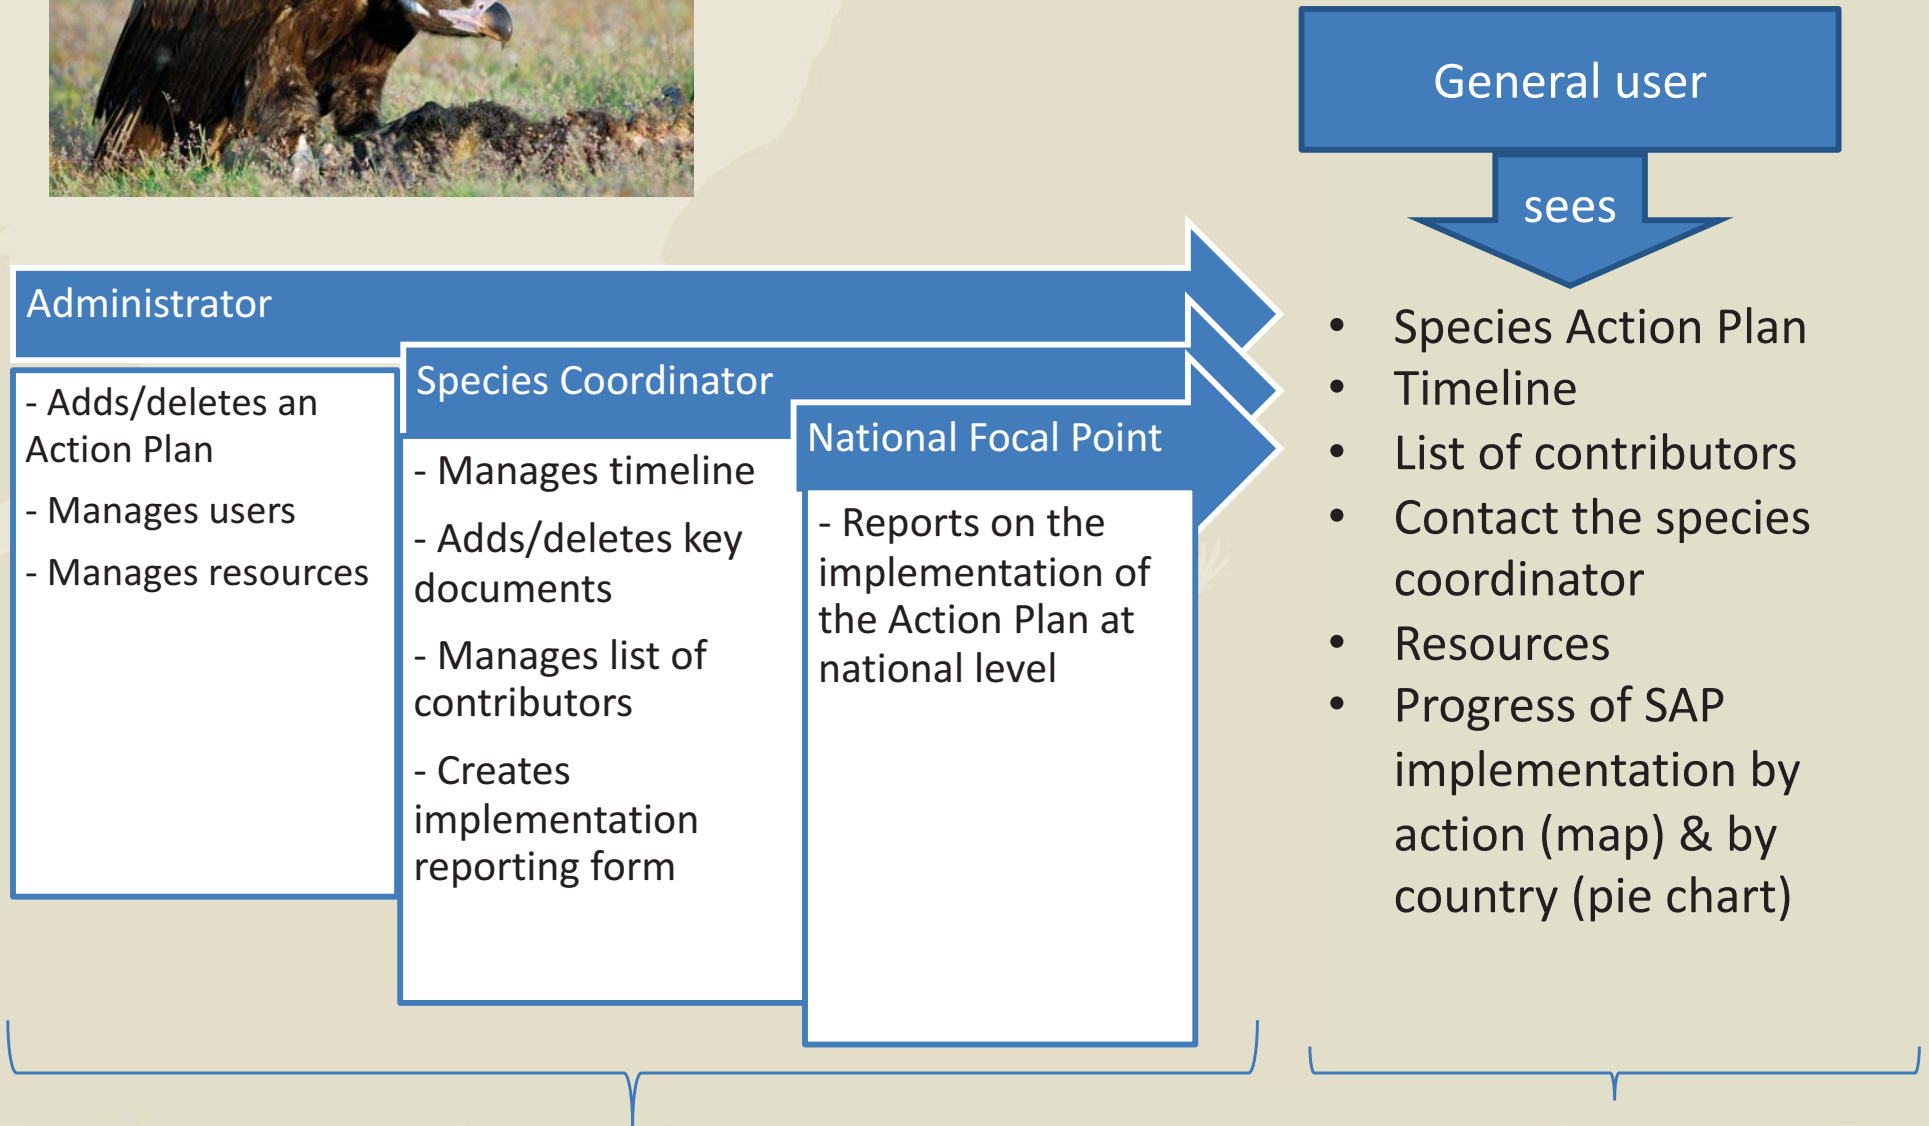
General user

sees

Administrator

- Adds/deletes an Action Plan

- Manages users

- Manages resources

Species Coordinator

- Manages timeline

- Adds/deletes key documents

- Manages list of contributors

- Creates implementation reporting form

National Focal Point

- Reports on the implementation of the Action Plan at national level

- Species Action Plan
- Timeline
- List of contributors
- Contact the species coordinator
- Resources
- Progress of SAP implementation by action (map) & by country (pie chart)